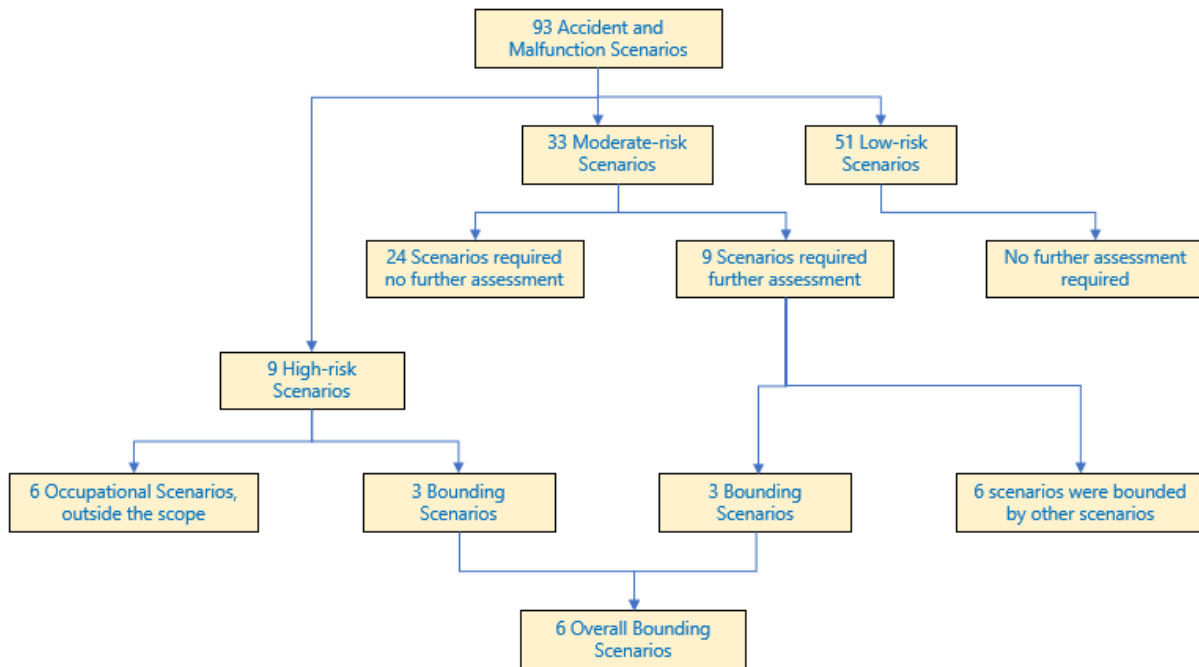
93 Accident and Malfunction Scenarios

33 Moderate-risk Scenarios

51 Low-risk Scenarios

24 Scenarios required no further assessment

9 Scenarios required further assessment

No further assessment required

9 High-risk Scenarios

6 Occupational Scenarios, outside the scope

3 Bounding Scenarios

3 Bounding Scenarios

6 scenarios were bounded by other scenarios

6 Overall Bounding Scenarios